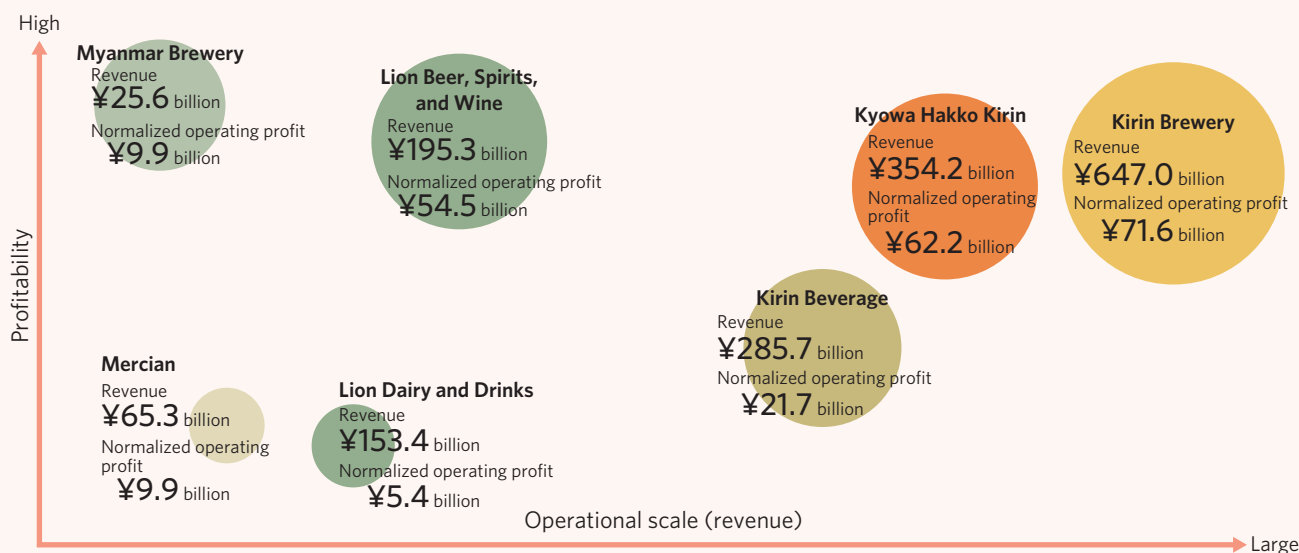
High

Profitability

Myanmar Brewery
Revenue
¥25.6 billion
Normalized operating profit
¥9.9 billion

Lion Beer, Spirits, and Wine
Revenue
¥195.3 billion
Normalized operating profit
¥54.5 billion

Kyowa Hakko Kirin
Revenue
¥354.2 billion
Normalized operating profit
¥62.2 billion

Kirin Brewery
Revenue
¥647.0 billion
Normalized operating profit
¥71.6 billion

Kirin Beverage
Revenue
¥285.7 billion
Normalized operating profit
¥21.7 billion

Mercian
Revenue
¥65.3 billion
Normalized operating profit
¥9.9 billion

Lion Dairy and Drinks
Revenue
¥153.4 billion
Normalized operating profit
¥5.4 billion

Operational scale (revenue)

Large